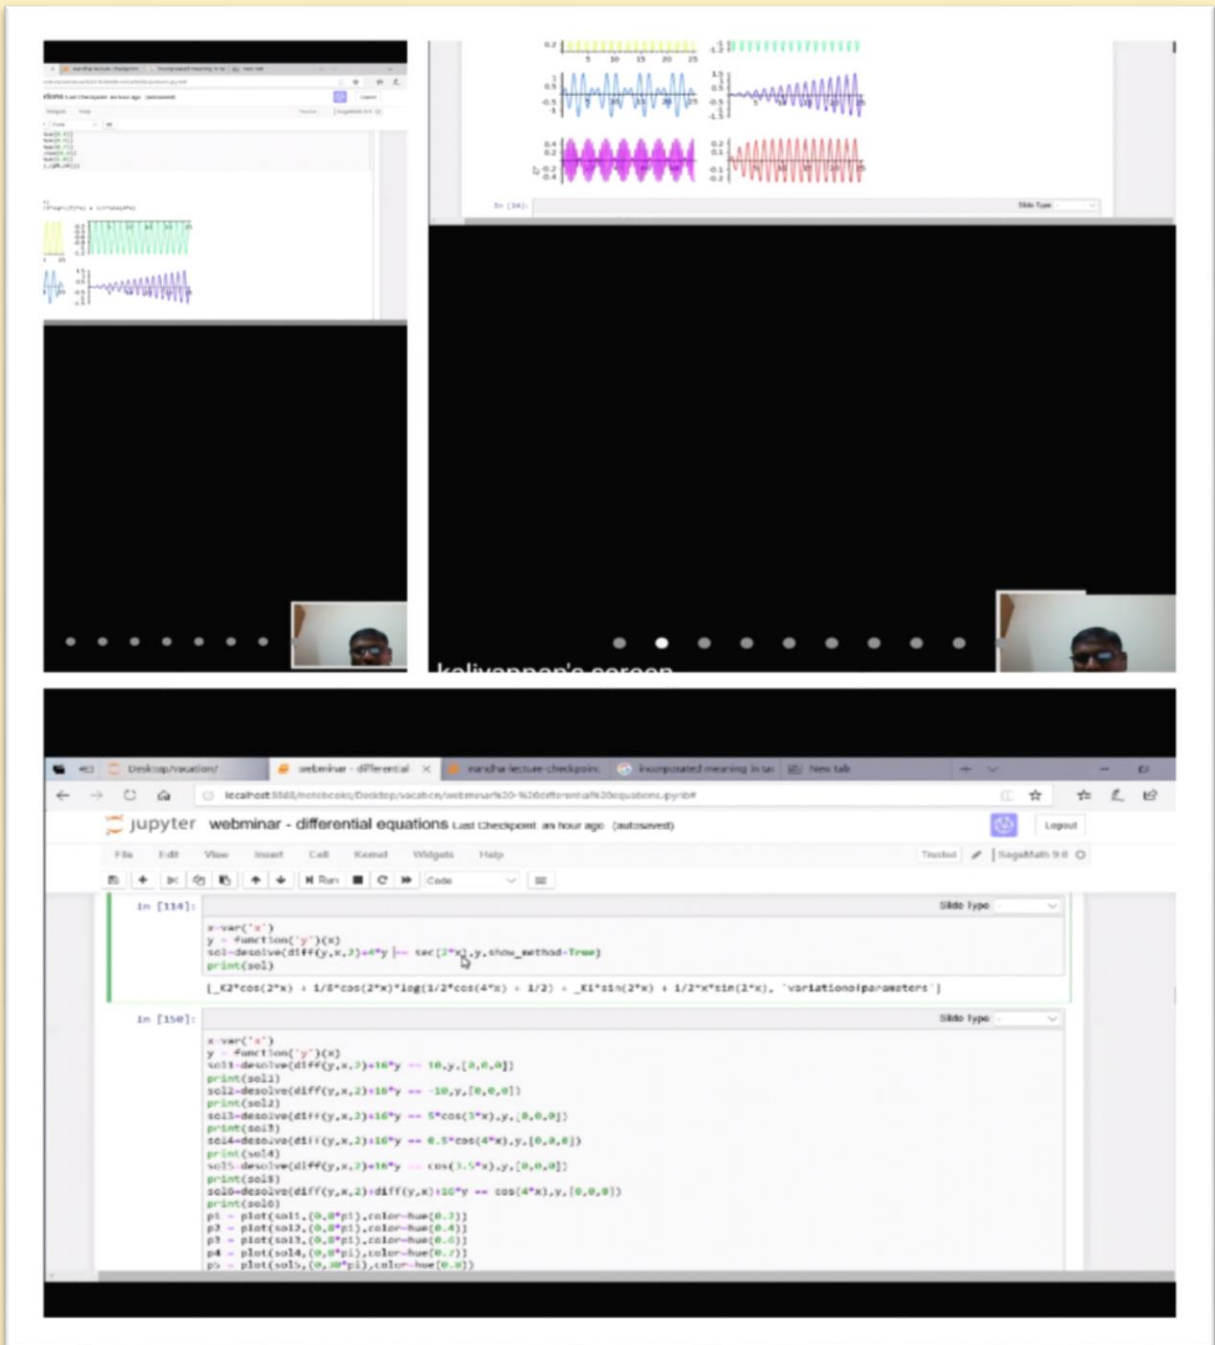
kalivannan's screen

Desktop/vacation/
webminar - differential
nandha lecture checkpoint
Incorporated meaning in tamil
New tab

localhost:8888/notebooks/Desktop/vacation/webminar%20-%20differential%20equations.ipynb#

jupyter webminar - differential equations Last Checkpoint: an hour ago (autosaved)

Logout

File Edit View Insert Cell Kernel Widgets Help

Trusted | SageMath 9.0

Run Code

In [114]:

Slide Type

x=var('x')
y = function('y')(x)
sol=desolve(diff(y,x,2)+4*y == sec(2*x),y,show_method=True)
print(sol)

[_K2*cos(2*x) + 1/8*cos(2*x)*log(1/2*cos(4*x) + 1/2) + _K1*sin(2*x) + 1/2*x*sin(2*x), 'variationofparameters']

In [150]:

Slide Type

x=var('x')
y = function('y')(x)
sol1=desolve(diff(y,x,2)+16*y == 10,y,[0,0,0])
print(sol1)
sol2=desolve(diff(y,x,2)+16*y == -10,y,[0,0,0])
print(sol2)
sol3=desolve(diff(y,x,2)+16*y == 5*cos(3*x),y,[0,0,0])
print(sol3)
sol4=desolve(diff(y,x,2)+16*y == 0.5*cos(4*x),y,[0,0,0])
print(sol4)
sol5=desolve(diff(y,x,2)+16*y == cos(3.5*x),y,[0,0,0])
print(sol5)
sol6=desolve(diff(y,x,2)+diff(y,x)+10*y == cos(4*x),y,[0,0,0])
print(sol6)
p1 = plot(sol1,(0,8*pi),color=hue(0.2))
p2 = plot(sol2,(0,8*pi),color=hue(0.4))
p3 = plot(sol3,(0,8*pi),color=hue(0.6))
p4 = plot(sol4,(0,8*pi),color=hue(0.7))
p5 = plot(sol5,(0,10*pi),color=hue(0.8))